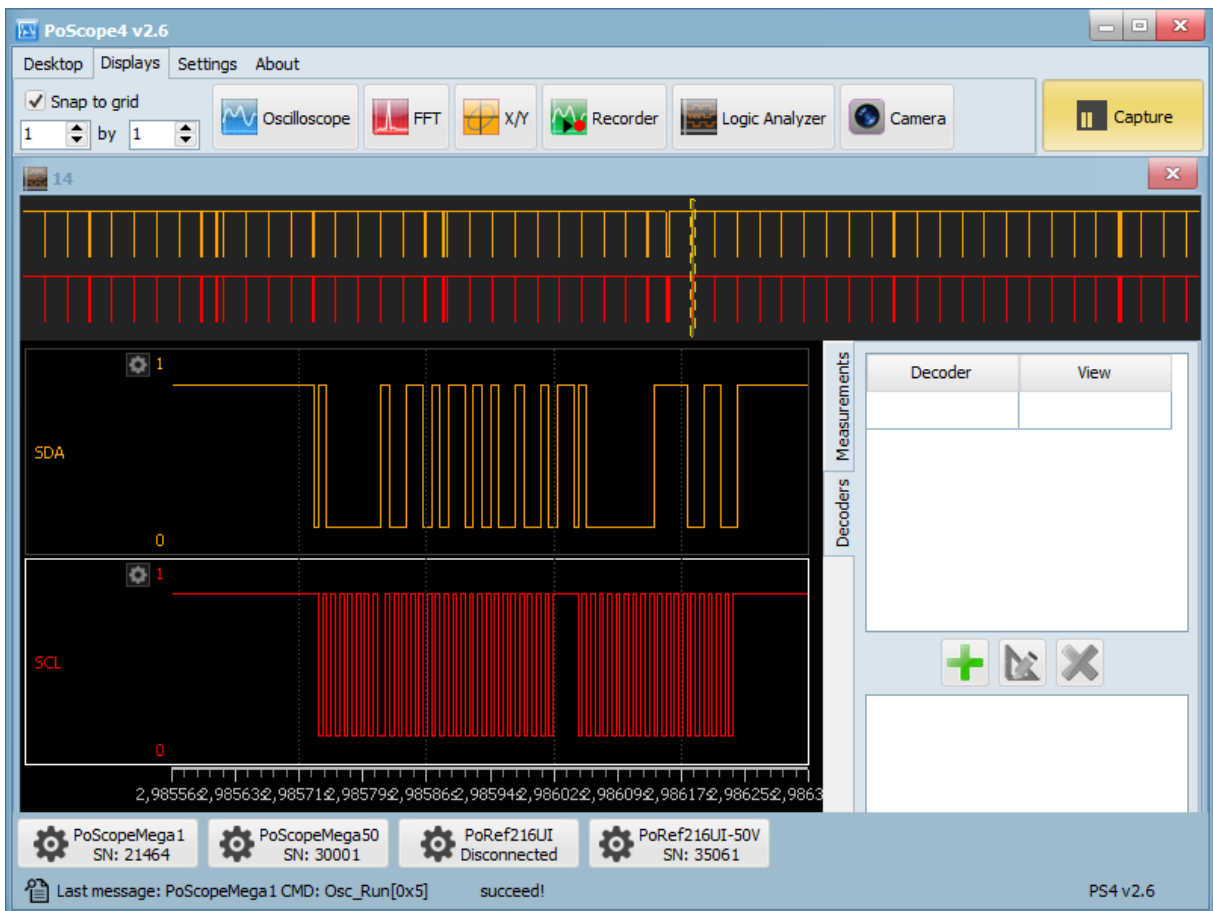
PoScope4 v2.6

Desktop Displays Settings About

Snap to grid

1 by 1

Oscilloscope FFT X/Y Recorder Logic Analyzer Camera Capture

14

1

SDA

0

1

SCL

0

2,98556 2,98563 2,98571 2,98579 2,98586 2,98594 2,98602 2,98609 2,98617 2,98625 2,9863

Measurements

Decoders

| Decoder | View |
|---|---|
| | |

PoScopeMega1 SN: 21464

PoScopeMega50 SN: 30001

PoRef216UI Disconnected

PoRef216UI-50V SN: 35061

Last message: PoScopeMega1 CMD: Osc_Run[0x5] succeed!

PS4 v2.6